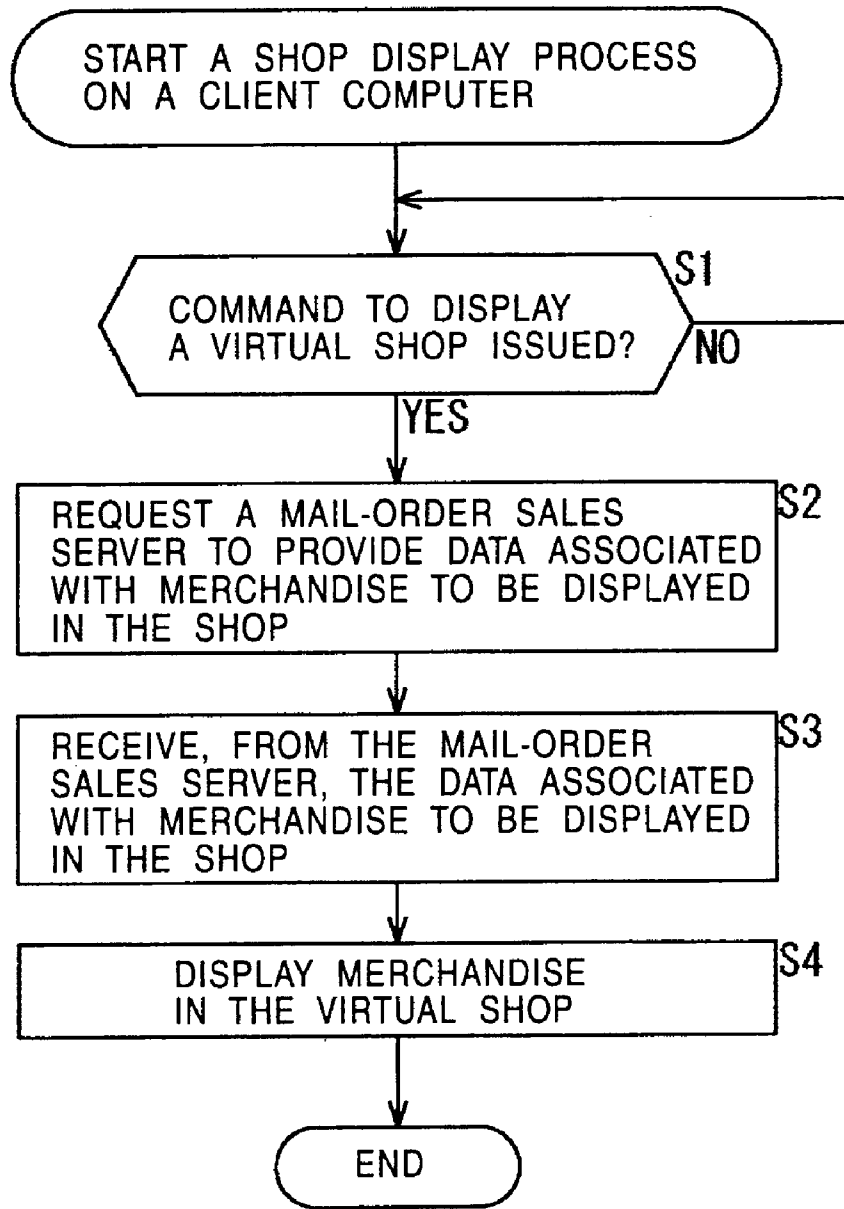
START A SHOP DISPLAY PROCESS ON A CLIENT COMPUTER

S1

COMMAND TO DISPLAY A VIRTUAL SHOP ISSUED?

NO

YES

S2

REQUEST A MAIL-ORDER SALES SERVER TO PROVIDE DATA ASSOCIATED WITH MERCHANDISE TO BE DISPLAYED IN THE SHOP

S3

RECEIVE, FROM THE MAIL-ORDER SALES SERVER, THE DATA ASSOCIATED WITH MERCHANDISE TO BE DISPLAYED IN THE SHOP

S4

DISPLAY MERCHANDISE IN THE VIRTUAL SHOP

END